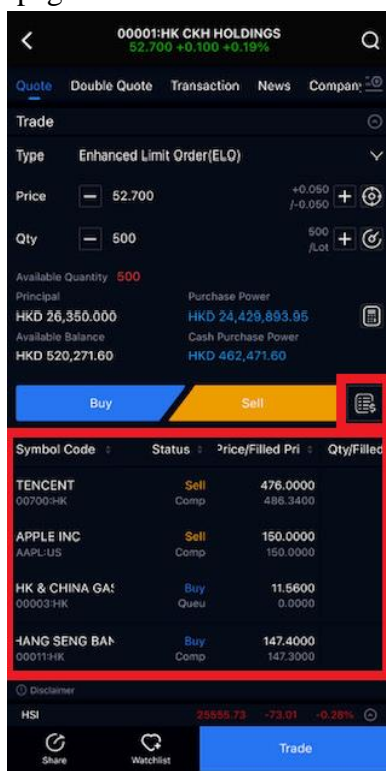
00001:HK CKH HOLDINGS
52.700 +0.100 +0.19%

Quote Double Quote Transaction News Compan

Trade

Type Enhanced Limit Order(ELO)

Price 52.700 +0.050 /-0.050

Qty 500 500 /Lot

Available Quantity 500
Principal
HKD 26,350.000
Purchase Power
HKD 24,429,893.95
Available Balance
HKD 520,271.60
Cash Purchase Power
HKD 462,471.60

Buy Sell

| Symbol Code | Status | Price/Filled Pri | Qty/Filled |
|---|---|---|---|
| TENCENT 00700:HK | Sell Comp | 476.0000 486.3400 | |
| APPLE INC AAPL:US | Sell Comp | 150.0000 150.0000 | |
| HK & CHINA GAS 00003:HK | Buy Queu | 11.5600 0.0000 | |
| HANG SENG BAN 00011:HK | Buy Comp | 147.4000 147.3000 | |

Disclaimer

HSI 25555.73 -73.01 -0.28%

Share Watchlist Trade